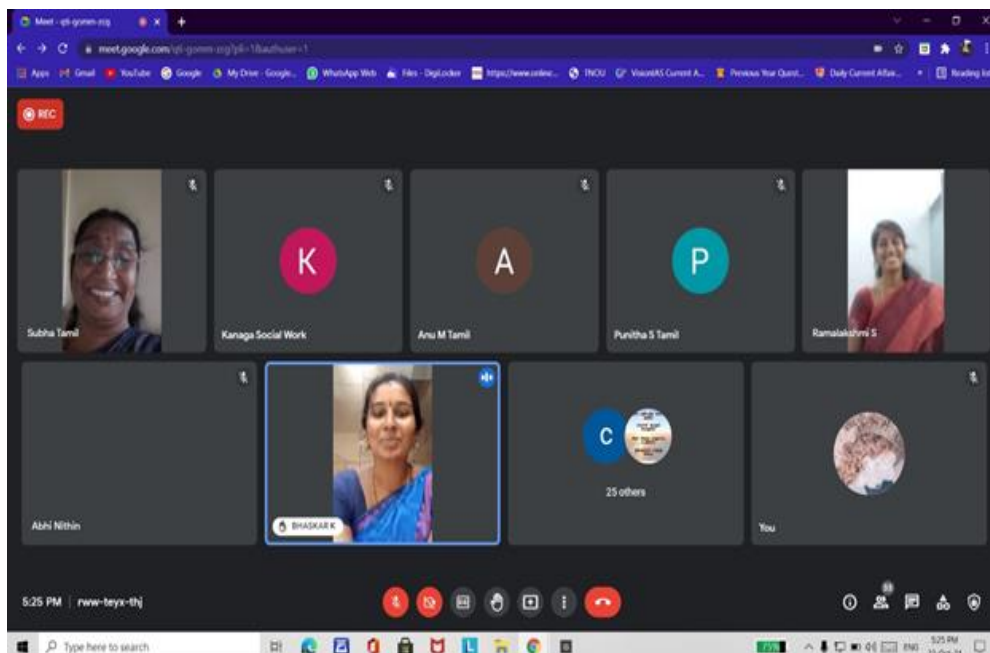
Meet - qti-gomm-zzg
meet.google.com/qti-gomm-zzg?pli=1&authuser=1
Apps Gmail YouTube Google My Drive - Google... WhatsApp Web Files - DigiLocker https://www.online... TNOU VisionIAS Current A... Previous Year Quest... Daily Current Affair... Reading list
REC
K
A
P
Subha Tamil
Kanaga Social Work
Anu M Tamil
Punitha S Tamil
Ramalakshmi S
C
25 others
Abhi Nithin
BHASKAR K
You
5:25 PM | rww-teyx-thj
Type here to search
ENG
5:25 PM